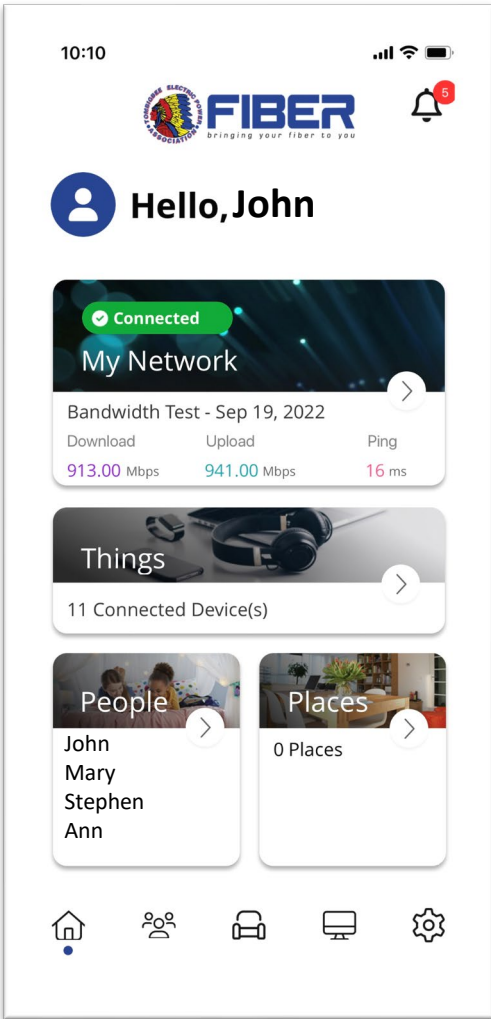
10:10

TOMBIGBEE ELECTRIC POWER ASSOCIATION FIBER
bringing your fiber to you

5

Hello,John

Connected
My Network
Bandwidth Test - Sep 19, 2022
Download 913.00 Mbps
Upload 941.00 Mbps
Ping 16 ms

Things
11 Connected Device(s)

People
John
Mary
Stephen
Ann

Places
0 Places